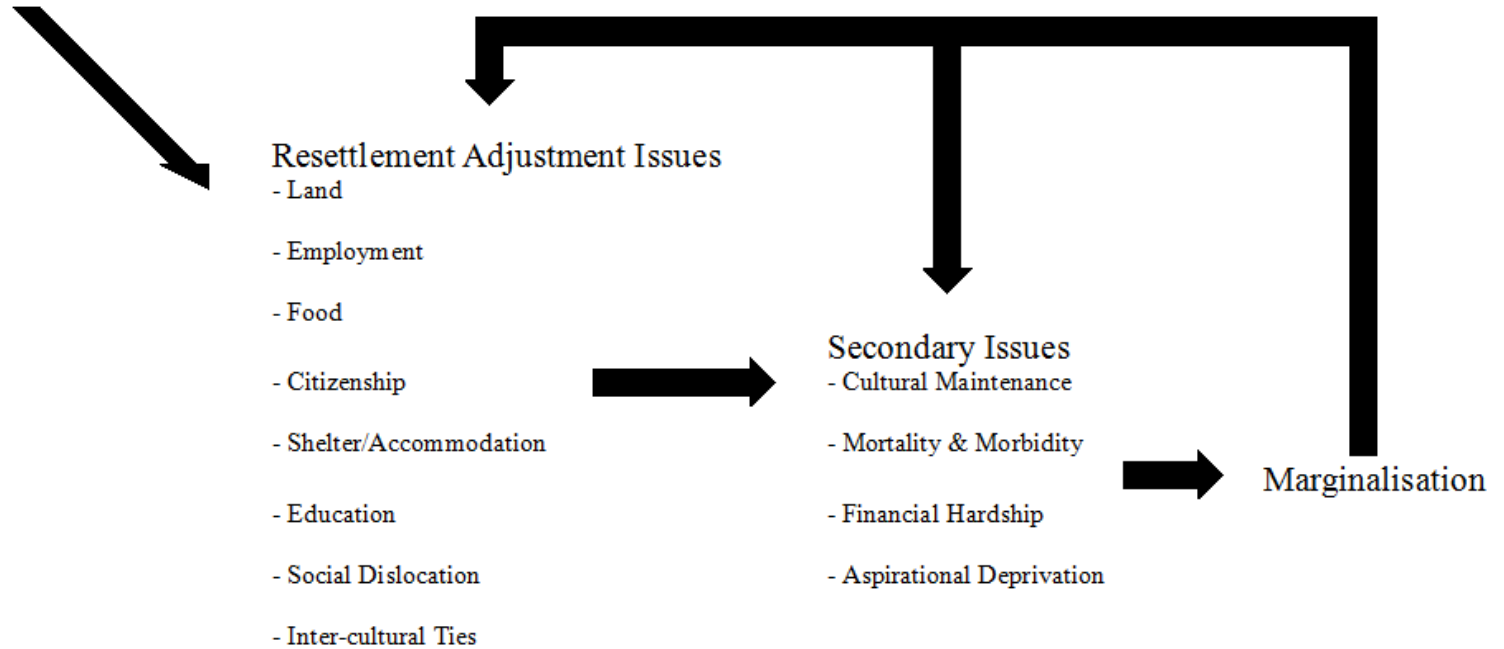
Resettlement Adjustment Issues
- Land

- Employment

- Food

- Citizenship

- Shelter/Accommodation

- Education

- Social Dislocation

- Inter-cultural Ties

Secondary Issues
- Cultural Maintenance

- Mortality & Morbidity

- Financial Hardship

- Aspirational Deprivation

Marginalisation